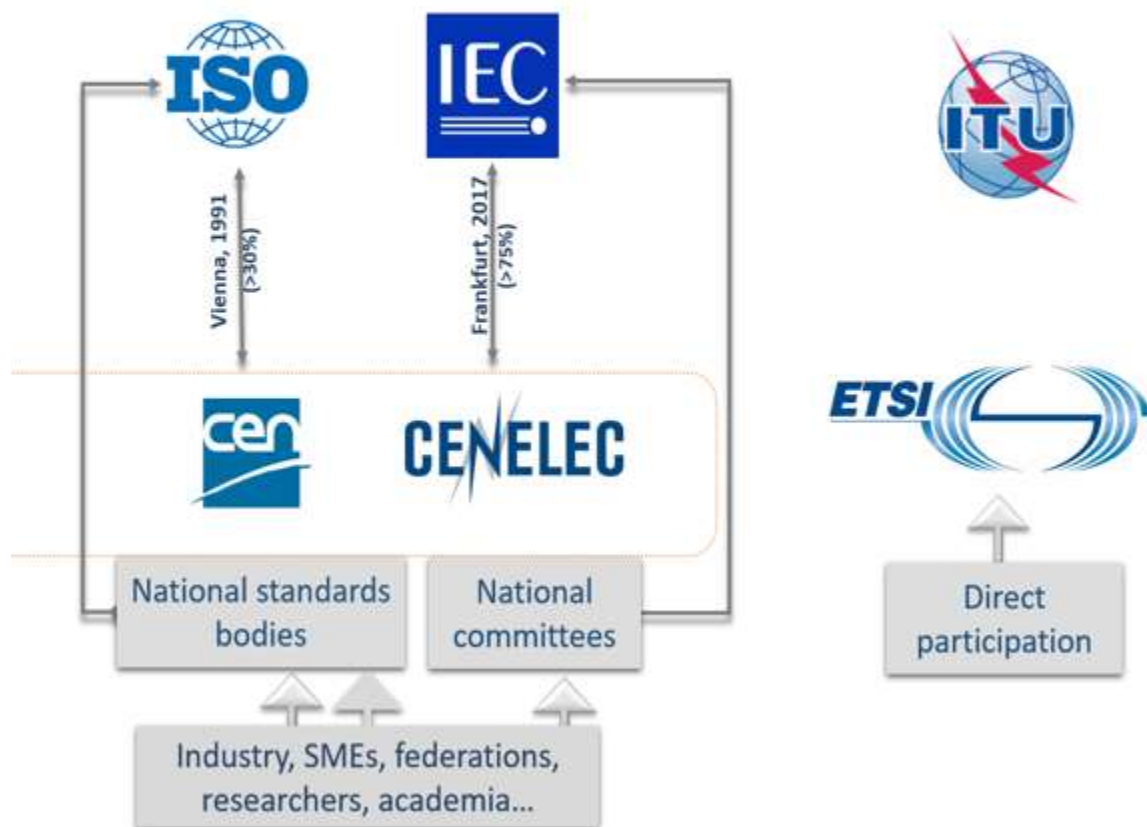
ISO

IEC

ITU

Vienna, 1991
(>30%)

Frankfurt, 2017
(>75%)

cen

CENELEC

ETSI

National standards bodies

National committees

Direct participation

Industry, SMEs, federations, researchers, academia…